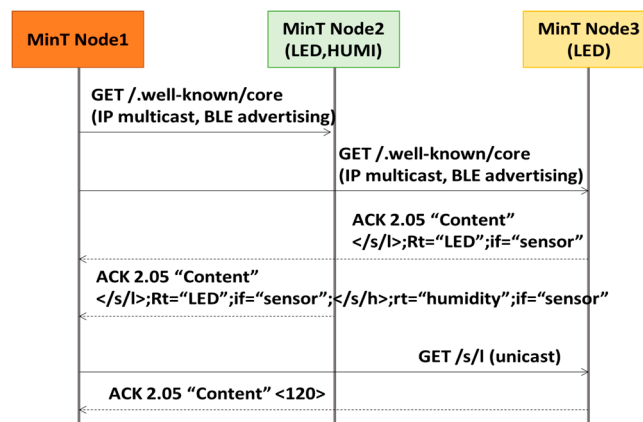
MinT Node1

MinT Node2
(LED,HUMI)

MinT Node3
(LED)

GET /.well-known/core
(IP multicast, BLE advertising)

GET /.well-known/core
(IP multicast, BLE advertising)

ACK 2.05 “Content”
</s/l>;Rt=“LED”;if=“sensor”

ACK 2.05 “Content”
</s/l>;Rt=“LED”;if=“sensor”;</s/h>;rt=“humidity”;if=“sensor”

GET /s/l (unicast)

ACK 2.05 “Content” <120>